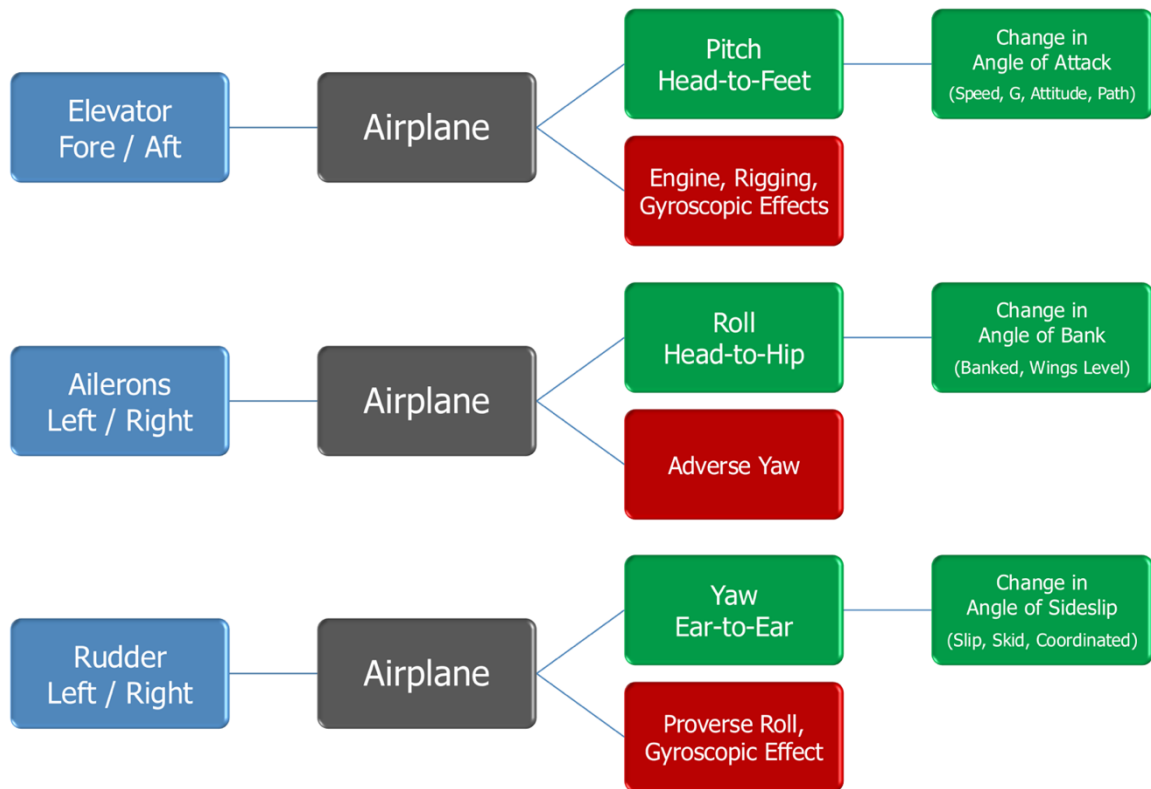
Elevator
Fore / Aft

Airplane

Pitch
Head-to-Feet

Change in
Angle of Attack
(Speed, G, Attitude, Path)

Engine, Rigging,
Gyroscopic Effects

Ailerons
Left / Right

Airplane

Roll
Head-to-Hip

Change in
Angle of Bank
(Banked, Wings Level)

Adverse Yaw

Rudder
Left / Right

Airplane

Yaw
Ear-to-Ear

Change in
Angle of Sideslip
(Slip, Skid, Coordinated)

Proverse Roll,
Gyroscopic Effect